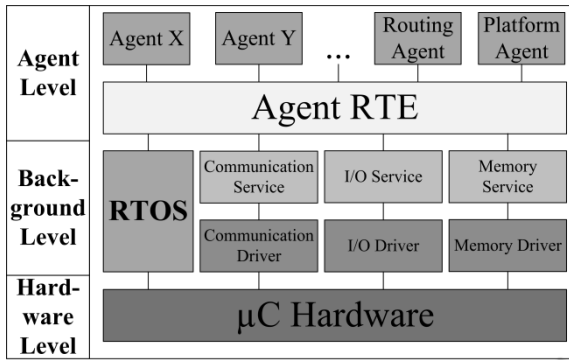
Agent Level

Agent X

Agent Y

...

Routing Agent

Platform Agent

Agent RTE

Background Level

RTOS

Communication Service

I/O Service

Memory Service

Communication Driver

I/O Driver

Memory Driver

Hardware Level

μC Hardware